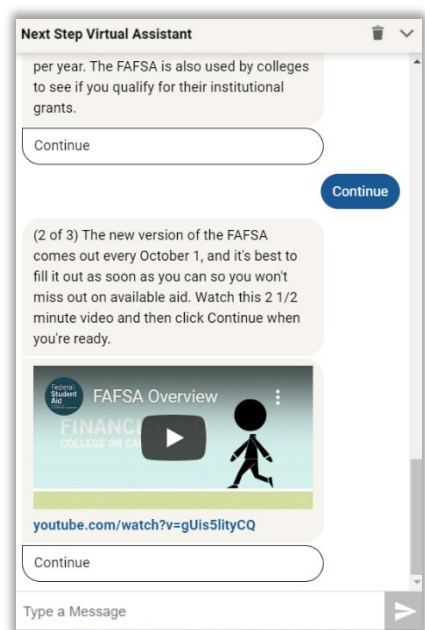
Next Step Virtual Assistant

per year. The FAFSA is also used by colleges to see if you qualify for their institutional grants.

Continue

Continue

(2 of 3) The new version of the FAFSA comes out every October 1, and it's best to fill it out as soon as you can so you won't miss out on available aid. Watch this 2 1/2 minute video and then click Continue when you're ready.

Federal Student Aid

FAFSA Overview

FINANC

COLLEGE OR CA

youtube.com/watch?v=gUis5lityCQ

Continue

Type a Message